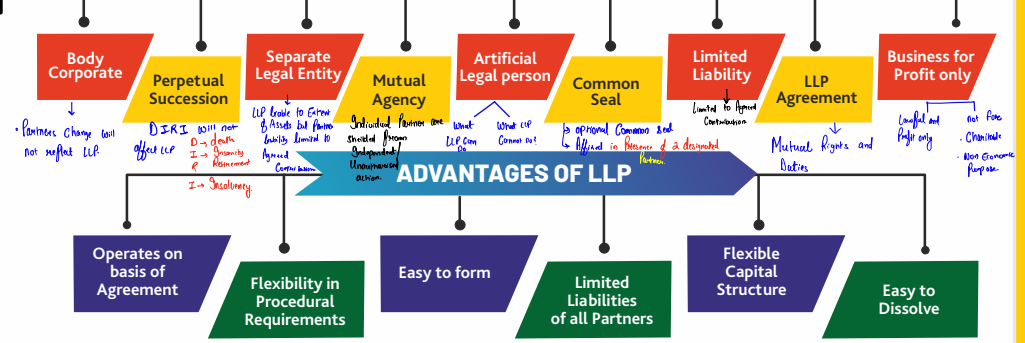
Body Corporate

Perpetual Succession

Separate Legal Entity

Mutual Agency

Artificial Legal person

Common Seal

Limited Liability

LLP Agreement

Business for Profit only

• Partners change will not reflect LLP.

DIRI will not affect LLP
D → death
I → Insanity
R → Retirement
I → Insolvency

LLP liable to extent of assets but partner liability limited to Agreed Contribution

Individual Partner are treated Person Independent/ Unauthorised action

What LLP can do

What LLP cannot do

→ optional common seal
→ Affixed in presence of 2 designated Partner

Limited to Agreed Contribution

Mutual Rights and Duties

Lawful and Profit only

Not For
· Charitable
· Non Economic Purpose

ADVANTAGES OF LLP

Operates on basis of Agreement

Flexibility in Procedural Requirements

Easy to form

Limited Liabilities of all Partners

Flexible Capital Structure

Easy to Dissolve